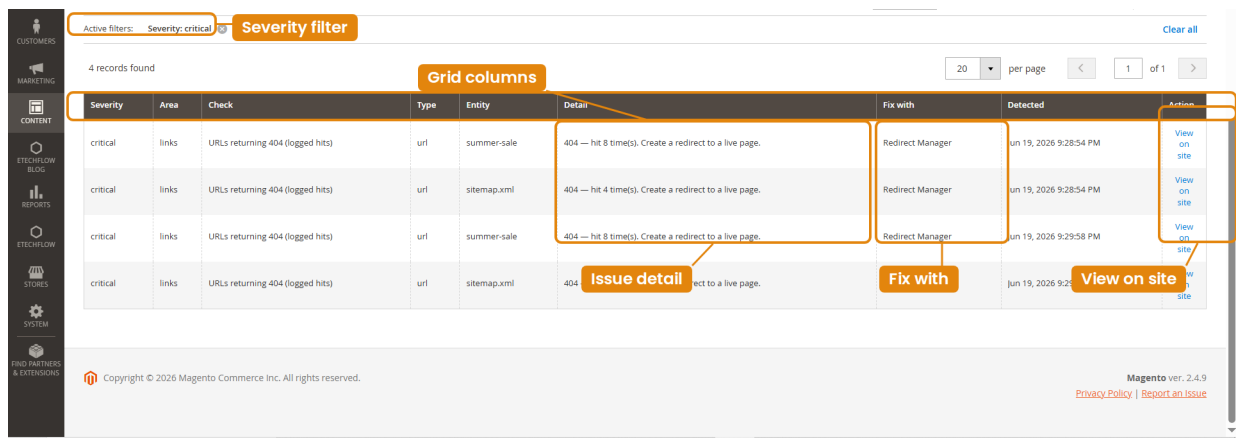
CUSTOMERS
MARKETING
CONTENT
ETECHFLOW BLOG
REPORTS
ETECHFLOW
STORES
SYSTEM
FIND PARTNERS & EXTENSIONS

Active filters: Severity: critical
Severity filter
Clear all

4 records found
Grid columns
20 per page
1 of 1

| Severity | Area | Check | Type | Entity | Detail | Fix with | Detected | Action |
|---|---|---|---|---|---|---|---|---|
| critical | links | URLs returning 404 (logged hits) | url | summer-sale | 404 — hit 8 time(s). Create a redirect to a live page. | Redirect Manager | Jun 19, 2026 9:28:54 PM | View on site |
| critical | links | URLs returning 404 (logged hits) | url | sitemap.xml | 404 — hit 4 time(s). Create a redirect to a live page. | Redirect Manager | Jun 19, 2026 9:28:54 PM | View on site |
| critical | links | URLs returning 404 (logged hits) | url | summer-sale | 404 — hit 8 time(s). Create a redirect to a live page. | Redirect Manager | Jun 19, 2026 9:29:58 PM | View on site |
| critical | links | URLs returning 404 (logged hits) | url | sitemap.xml | 404 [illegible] redirect to a live page. | | Jun 19, 2026 9:29 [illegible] | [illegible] site |

Issue detail
Fix with
View on site

Copyright © 2026 Magento Commerce Inc. All rights reserved.
Magento ver. 2.4.9
Privacy Policy | Report an Issue